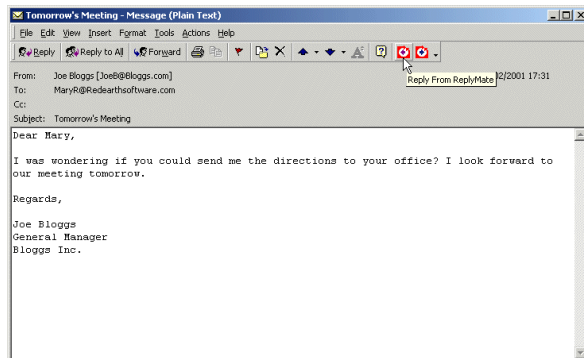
Tomorrow's Meeting - Message (Plain Text)

File Edit View Insert Format Tools Actions Help

Reply Reply to All Forward

Reply From ReplyMate

From: Joe Bloggs [JoeB@Bloggs.com]
To: MaryR@Redearthsoftware.com
Cc:
Subject: Tomorrow's Meeting

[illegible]2/2001 17:31

Dear Mary,

I was wondering if you could send me the directions to your office? I look forward to our meeting tomorrow.

Regards,

Joe Bloggs
General Manager
Bloggs Inc.